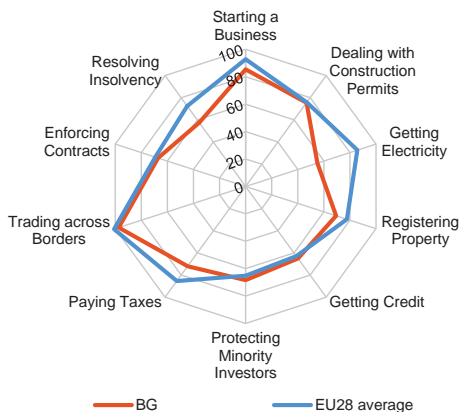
Starting a Business

Dealing with Construction Permits

Getting Electricity

Registering Property

Getting Credit

Protecting Minority Investors

Paying Taxes

Trading across Borders

Enforcing Contracts

Resolving Insolvency

100
80
60
40
20
0

BG
EU28 average